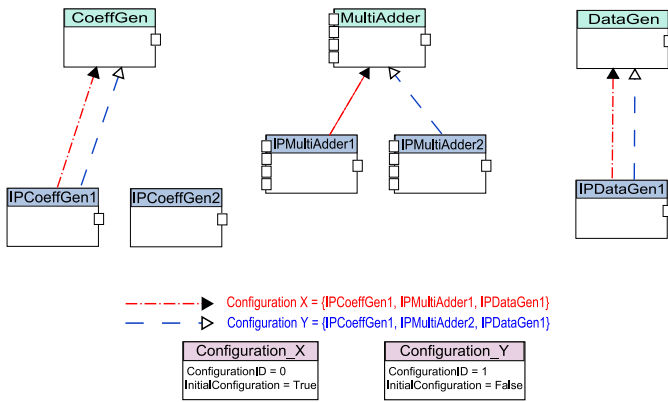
CoeffGen

MultiAdder

DataGen

IPCoeffGen1

IPCoeffGen2

IPMultiAdder1

IPMultiAdder2

IPDataGen1

Configuration X = {IPCoeffGen1, IPMultiAdder1, IPDataGen1}

Configuration Y = {IPCoeffGen1, IPMultiAdder2, IPDataGen1}

| Configuration_X |
|---|
| ConfigurationID = 0 |
| InitialConfiguration = True |

| Configuration_Y |
|---|
| ConfigurationID = 1 |
| InitialConfiguration = False |